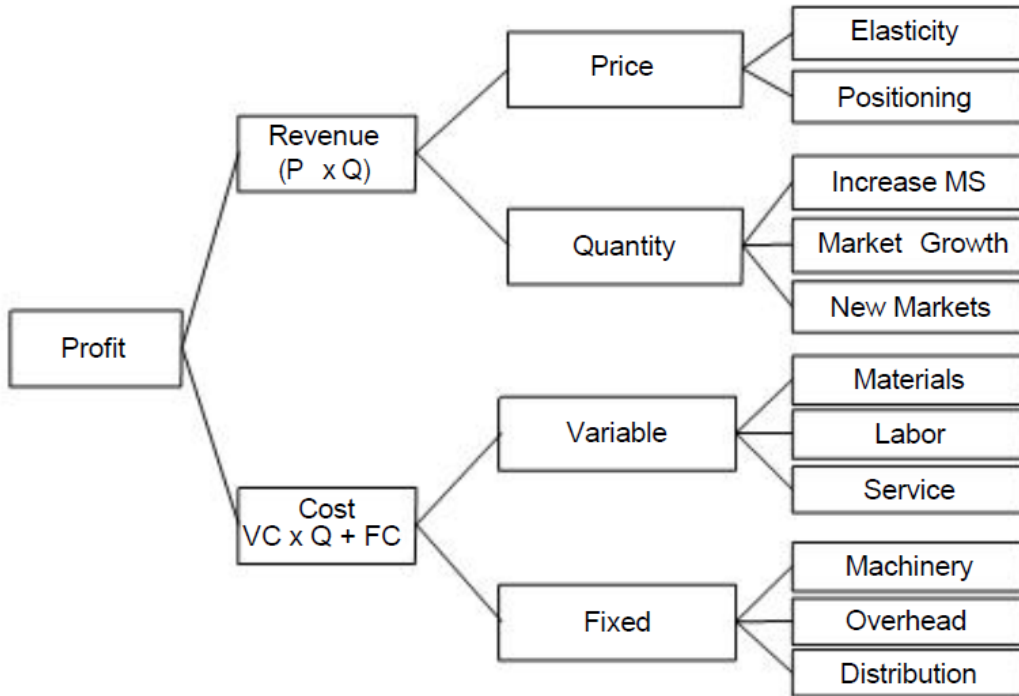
Profit

Revenue
(P x Q)

Price

Elasticity

Positioning

Quantity

Increase MS

Market Growth

New Markets

Cost
VC x Q + FC

Variable

Materials

Labor

Service

Fixed

Machinery

Overhead

Distribution